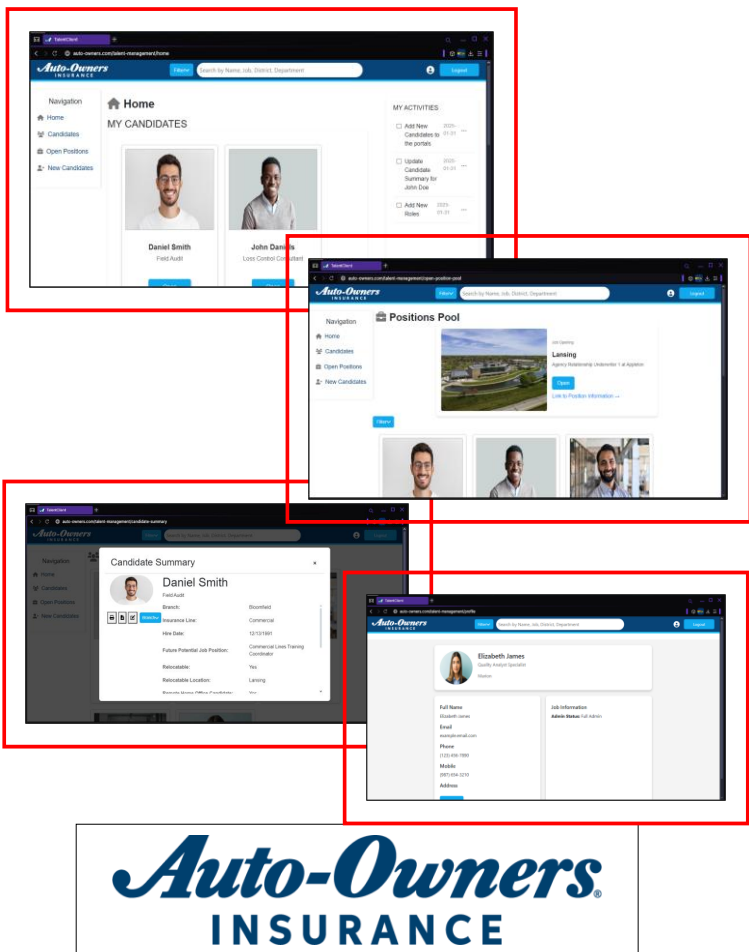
TalentClient
auto-owners.com/talent-management/home
Auto-Owners INSURANCE
Filters
Search by Name, Job, District, Department
Logout

Navigation
Home
Candidates
Open Positions
New Candidates

Home
MY CANDIDATES

Daniel Smith
Field Audit

John Daniels
Loss Control Consultant

MY ACTIVITIES
Add New Candidates to the portals 2023-01-31
Update Candidate Summary for John Doe 2023-01-31
Add New Roles 2023-01-31

TalentClient
auto-owners.com/talent-management/open-position-pool
Auto-Owners INSURANCE
Filters
Search by Name, Job, District, Department
Logout

Navigation
Home
Candidates
Open Positions
New Candidates

Positions Pool
Job Opening
Lansing
Agency Relationship Underwriter 1 at Appleton
Open
Link to Position Information →
Filters

TalentClient
auto-owners.com/talent-management/candidate-summary
Auto-Owners INSURANCE
Navigation
Home
Candidates
Open Positions
New Candidates

Candidate Summary
Daniel Smith
Field Audit
Branch: Bloomfield
Insurance Line: Commercial
Hire Date: 12/12/1991
Future Potential Job Position: Commercial Lines Training Coordinator
Relocatable: Yes
Relocatable Location: Lansing
Remote Home Office Candidate: Yes

TalentClient
auto-owners.com/talent-management/profile
Auto-Owners INSURANCE
Filters
Search by Name, Job, District, Department
Logout

Elizabeth James
Quality Analyst Specialist
Maxton

Full Name
Elizabeth James
Email
example-email.com
Phone
(123) 456-7890
Mobile
(987) 654-3210
Address

Job Information
Admin Status: Full Admin

Auto-Owners®
INSURANCE